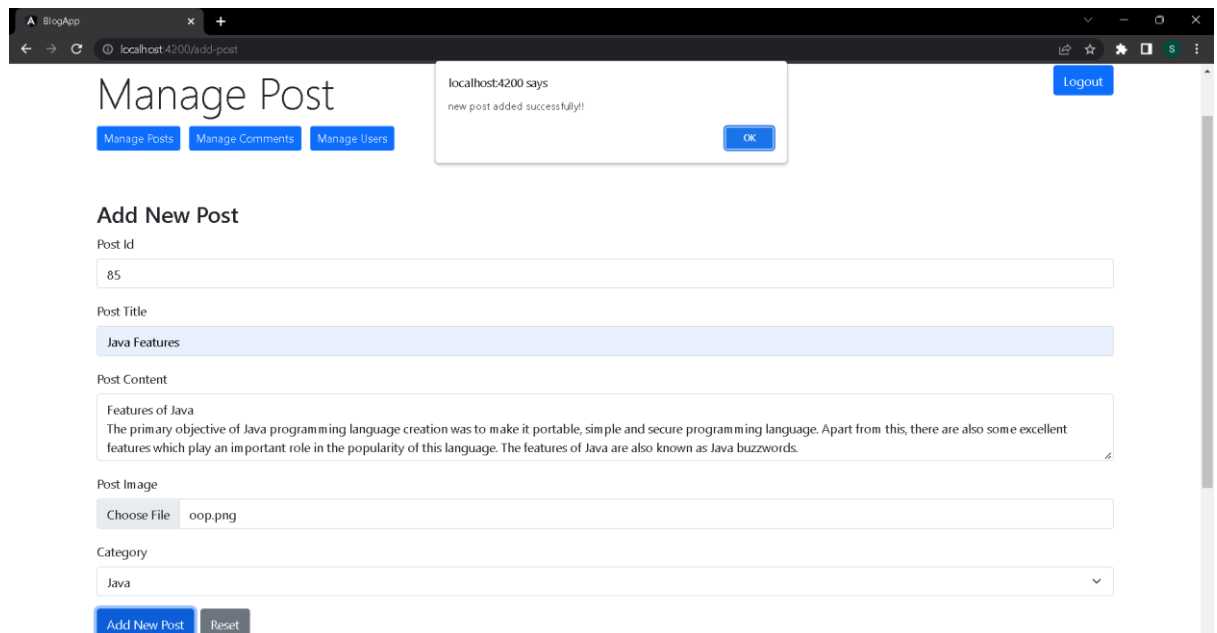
BlogApp

localhost:4200/add-post

Manage Post

Manage Posts Manage Comments Manage Users

localhost:4200 says

new post added successfully!!

OK

Logout

Add New Post

Post Id

85

Post Title

Java Features

Post Content

Features of Java
The primary objective of Java programming language creation was to make it portable, simple and secure programming language. Apart from this, there are also some excellent features which play an important role in the popularity of this language. The features of Java are also known as Java buzzwords.

Post Image

Choose File oop.png

Category

Java

Add New Post Reset